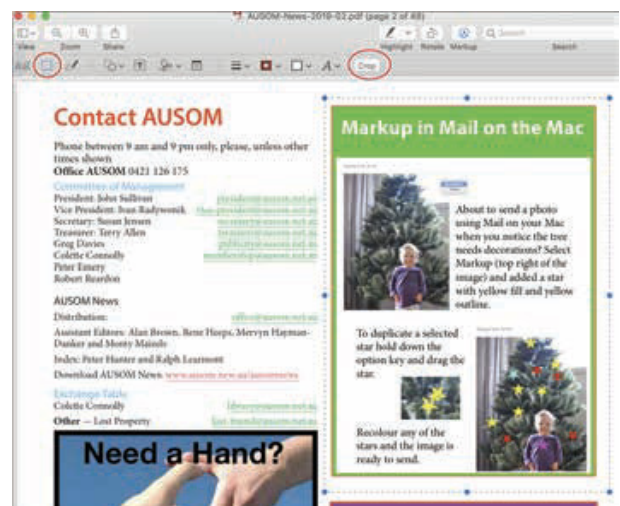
AUSOM-News-2019-02.pdf (page 2 of 48)

View Zoom Share Highlight Rotate Markup Search

Crop

Contact AUSOM

Phone between 9 am and 9 pm only, please, unless other times shown

Office AUSOM 0421 126 175

Committee of Management

President: John Sullivan president@ausom.net.au
Vice President: Ivan Radywonik vice-president@ausom.net.au
Secretary: Susan Jensen secretary@ausom.net.au
Treasurer: Terry Allen treasurer@ausom.net.au
Greg Davies publicity@ausom.net.au
Colette Connolly membership@ausom.net.au
Peter Emery
Robert Reardon

AUSOM News

Distribution: office@ausom.net.au

Assistant Editors: Alan Brown, Rene Haeps, Mervyn Hayman-Danker and Monty Maindo

Index: Peter Hunter and Ralph Learmont

Download AUSOM News: www.ausom.net.au/ausomnews

Exchange Table

Colette Connolly library@ausom.net.au

Other — Lost Property lost.found@ausom.net.au

Need a Hand?

Markup in Mail on the Mac

About to send a photo using Mail on your Mac when you notice the tree needs decorations? Select Markup (top right of the image) and added a star with yellow fill and yellow outline.

To duplicate a selected star hold down the option key and drag the star.

Recolour any of the stars and the image is ready to send.